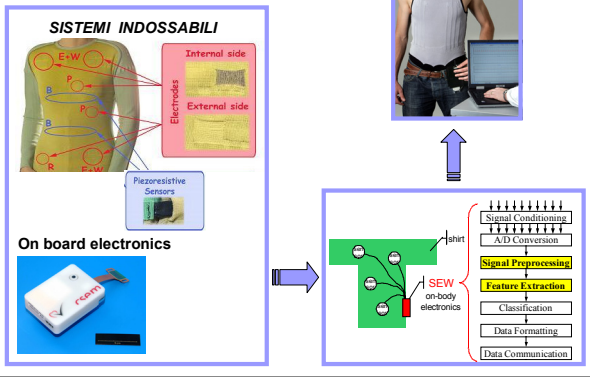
SISTEMI INDOSSABILI

E+W

P

B

P

B

R

E+W

Internal side

Electrodes

External side

Piezoresistive Sensors

On board electronics

rcam

shirt

SEW

on-body electronics

Signal Conditioning

A/D Conversion

Signal Preprocessing

Feature Extraction

Classification

Data Formatting

Data Communication